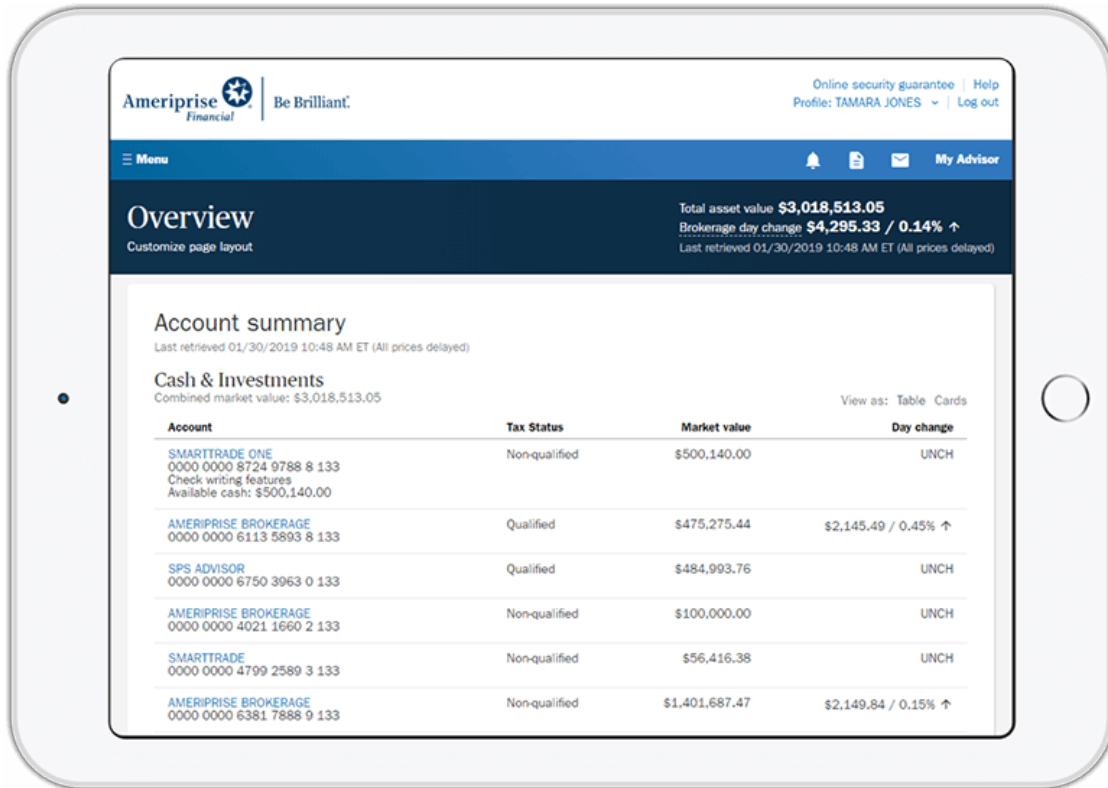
Ameriprise Financial | Be Brilliant.

Online security guarantee | Help
Profile: TAMARA JONES | Log out

☰ Menu

My Advisor

Overview
Customize page layout

Total asset value $3,018,513.05
Brokerage day change $4,295.33 / 0.14% ↑
Last retrieved 01/30/2019 10:48 AM ET (All prices delayed)

Account summary
Last retrieved 01/30/2019 10:48 AM ET (All prices delayed)

Cash & Investments
Combined market value: $3,018,513.05

View as: Table Cards

| Account | Tax Status | Market value | Day change |
|---|---|---|---|
| SMARTTRADE ONE 0000 0000 8724 9788 8 133 Check writing features Available cash: $500,140.00 | Non-qualified | $500,140.00 | UNCH |
| AMERIPRISE BROKERAGE 0000 0000 6113 5893 8 133 | Qualified | $475,275.44 | $2,145.49 / 0.45% ↑ |
| SPS ADVISOR 0000 0000 6750 3963 0 133 | Qualified | $484,993.76 | UNCH |
| AMERIPRISE BROKERAGE 0000 0000 4021 1660 2 133 | Non-qualified | $100,000.00 | UNCH |
| SMARTTRADE 0000 0000 4799 2589 3 133 | Non-qualified | $56,416.38 | UNCH |
| AMERIPRISE BROKERAGE 0000 0000 6381 7888 9 133 | Non-qualified | $1,401,687.47 | $2,149.84 / 0.15% ↑ |